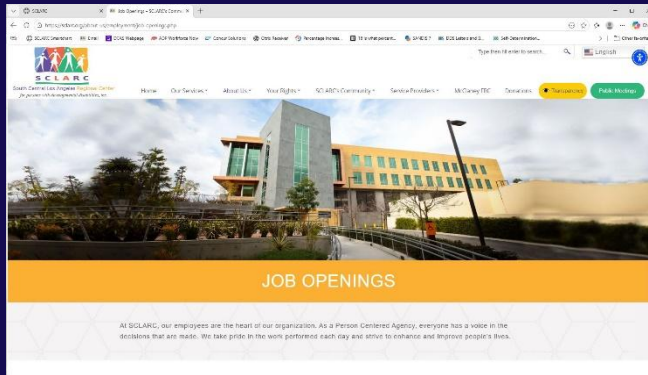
SCLARC
Job Openings - SCLARC's Comm...
https://sclarc.org/about-us/employment/job-openings.php
SCLARC Enrichment
Email
DDS Webpage
ADP Workforce Now
Cornerstone
Citrix Receiver
Percentage Increas...
10 Intervention...
SANDIS
DDS Letters and D...
Self-Determination...
Type then hit enter to search...
English
SCLARC
South Central Los Angeles Regional Center
for persons with developmental disabilities, inc.
Home
Our Services
About Us
Your Rights
SCLARC's Community
Service Providers
McClaney FRC
Donations
Transparency
Public Meetings
JOB OPENINGS
At SCLARC, our employees are the heart of our organization. As a Person Centered Agency, everyone has a voice in the decisions that are made. We take pride in the work performed each day and strive to enhance and improve people's lives.